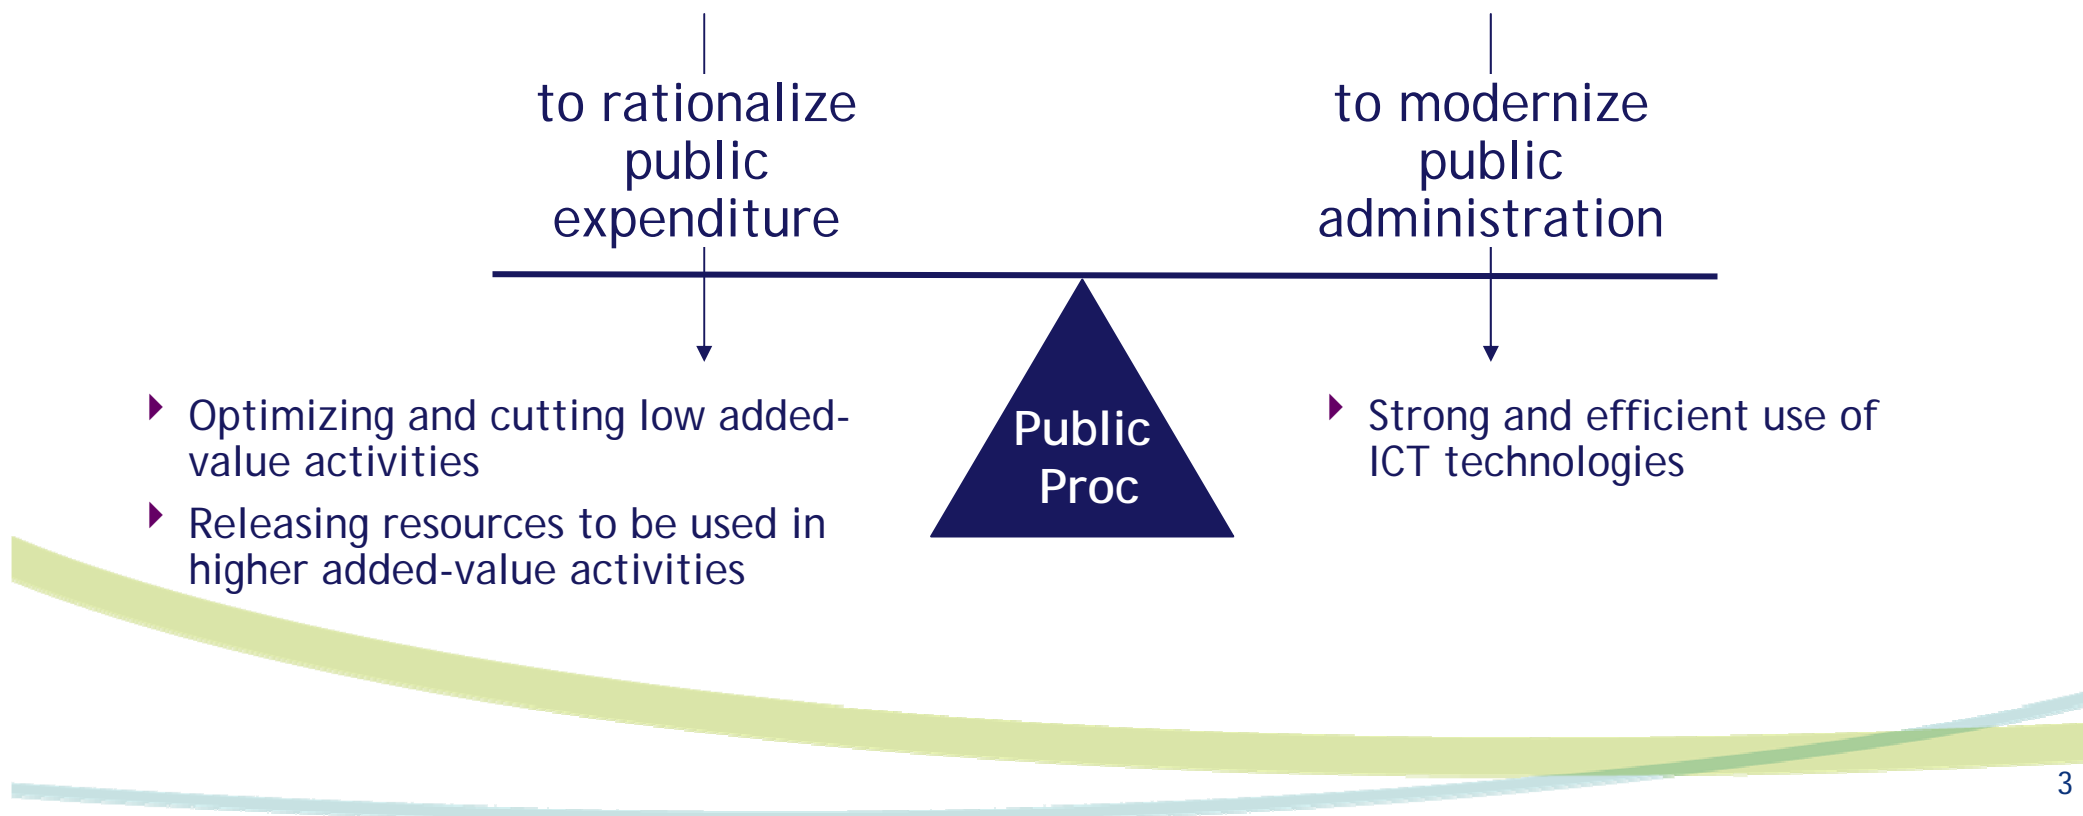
to rationalize public expenditure

to modernize public administration

Public Proc

Optimizing and cutting low added-value activities

Releasing resources to be used in higher added-value activities

Strong and efficient use of ICT technologies

3